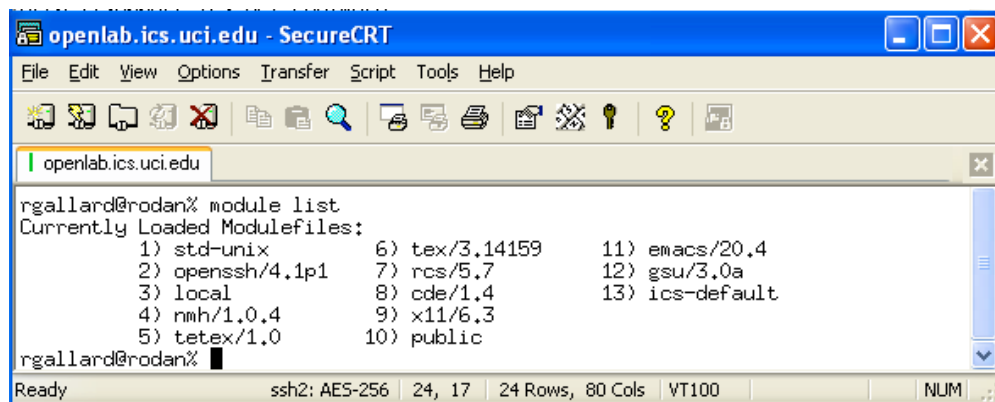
openlab.ics.uci.edu - SecureCRT

File Edit View Options Transfer Script Tools Help

openlab.ics.uci.edu

rgallard@rodan% module list
Currently Loaded Modulefiles:
1) std-unix 6) tex/3.14159 11) emacs/20.4
2) openssh/4.1p1 7) rcs/5.7 12) gsu/3.0a
3) local 8) cde/1.4 13) ics-default
4) nmh/1.0.4 9) x11/6.3
5) tetex/1.0 10) public
rgallard@rodan%

Ready | ssh2: AES-256 | 24, 17 | 24 Rows, 80 Cols | VT100 | NUM